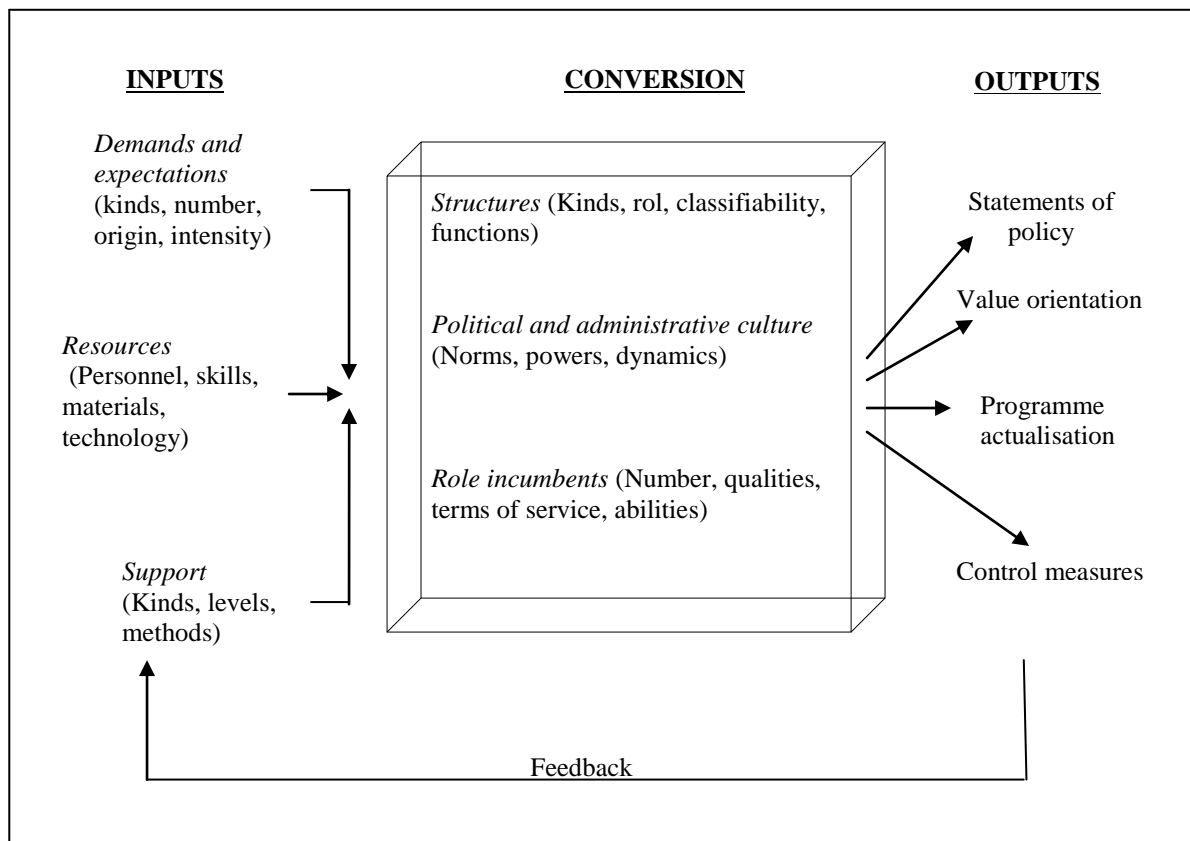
INPUTS

CONVERSION

OUTPUTS

*Demands and expectations* (kinds, number, origin, intensity)

*Resources* (Personnel, skills, materials, technology)

*Support* (Kinds, levels, methods)

*Structures* (Kinds, rol, classifiability, functions)

*Political and administrative culture* (Norms, powers, dynamics)

*Role incumbents* (Number, qualities, terms of service, abilities)

Statements of policy

Value orientation

Programme actualisation

Control measures

Feedback